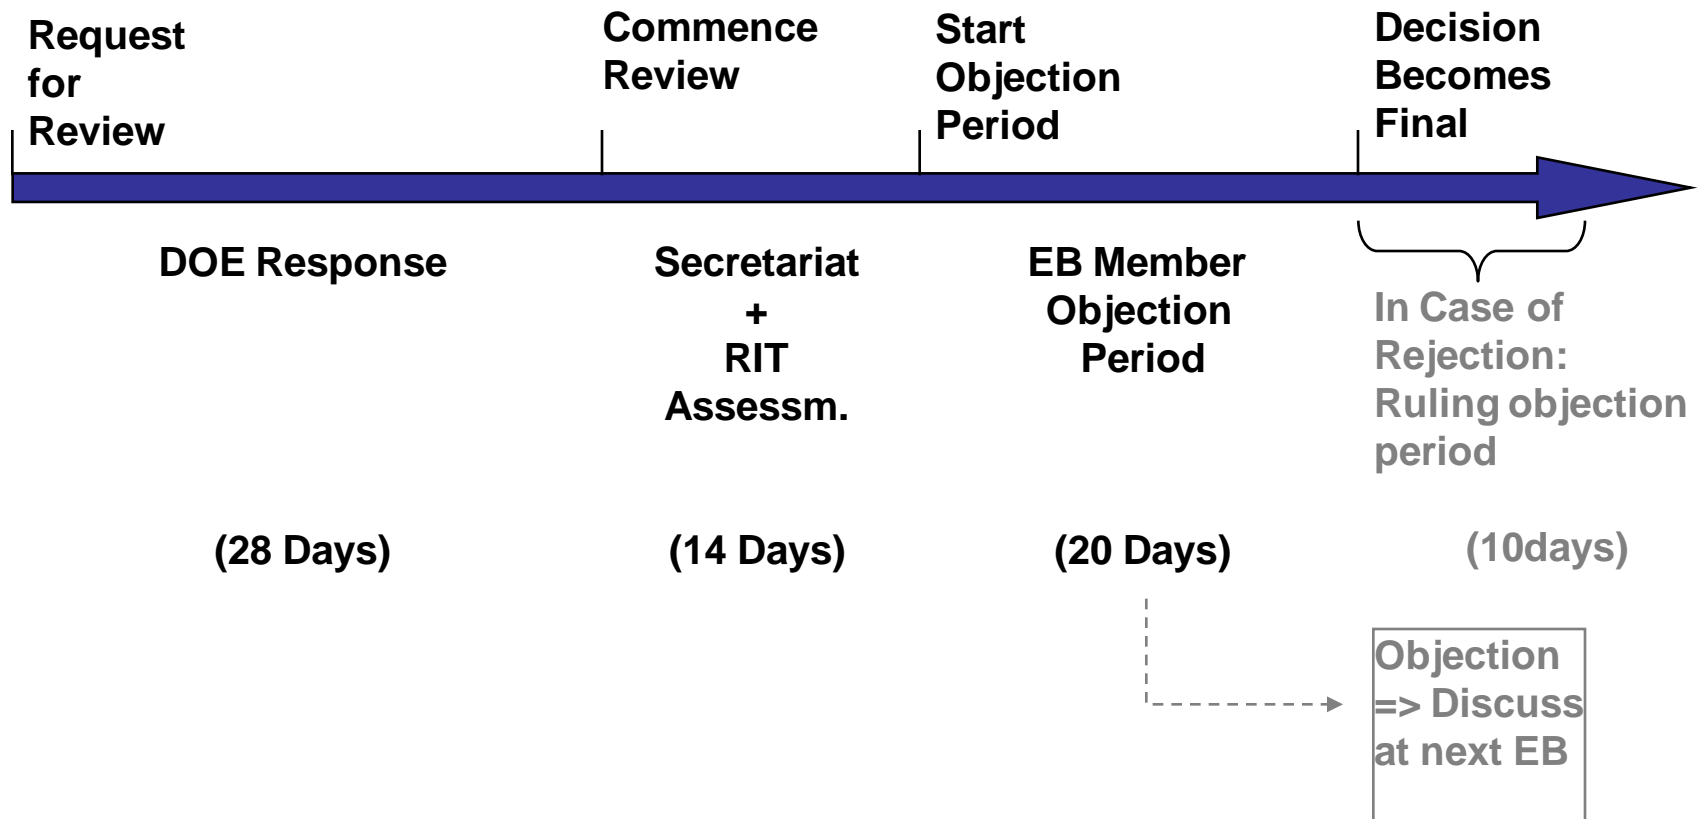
Request for Review

Commence Review

Start Objection Period

Decision Becomes Final

DOE Response

Secretariat + RIT Assessm.

EB Member Objection Period

In Case of Rejection: Ruling objection period

(28 Days)

(14 Days)

(20 Days)

(10days)

Objection => Discuss at next EB